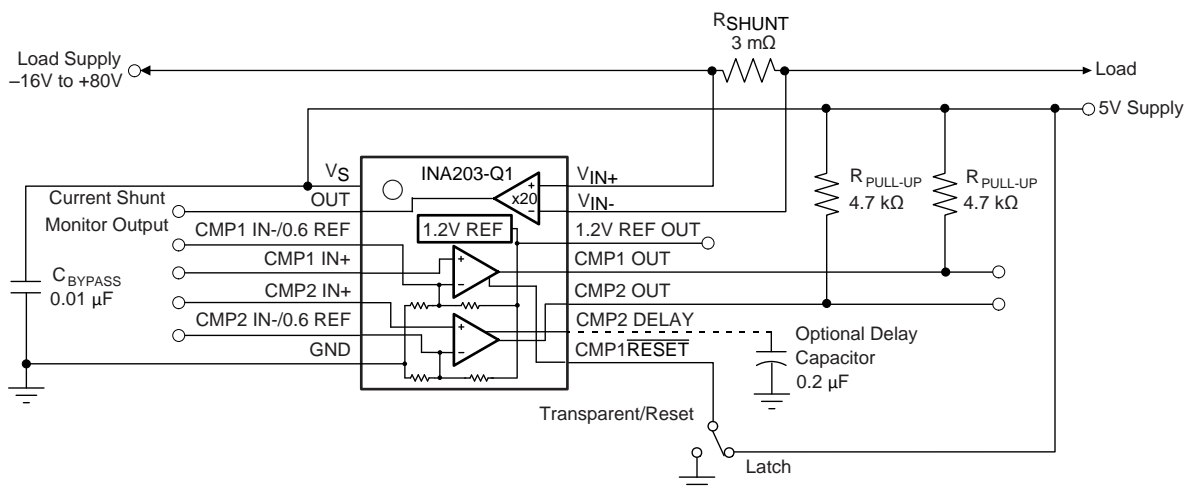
$R_{SHUNT}$
3 mΩ

Load Supply
–16V to +80V

Load

5V Supply

$V_S$
OUT
INA203-Q1
$V_{IN+}$
$V_{IN-}$
x20

Current Shunt
Monitor Output

$R_{PULL-UP}$
4.7 kΩ
$R_{PULL-UP}$
4.7 kΩ

CMP1 IN-/0.6 REF
1.2V REF
1.2V REF OUT
CMP1 IN+
CMP1 OUT
CMP2 IN+
CMP2 OUT
CMP2 IN-/0.6 REF
CMP2 DELAY
GND
CMP1$\overline{\text{RESET}}$

$C_{BYPASS}$
0.01 µF

Optional Delay
Capacitor
0.2 µF

Transparent/Reset

Latch